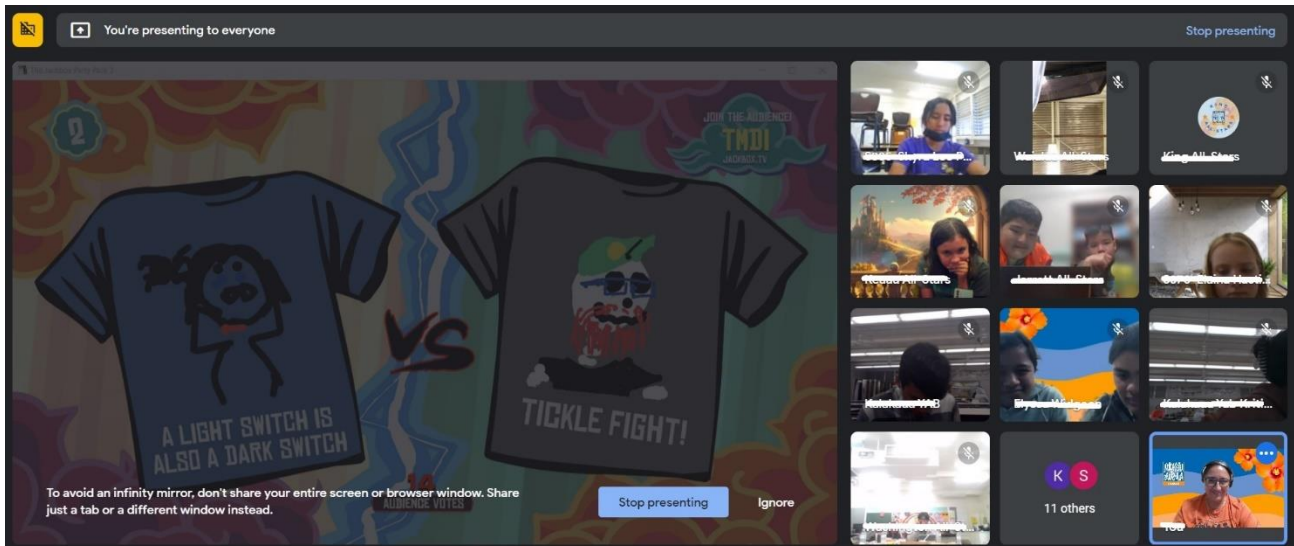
You're presenting to everyone

Stop presenting

2

JOIN THE AUDIENCE!
TNDI
JACKBOX.TV

A LIGHT SWITCH IS ALSO A DARK SWITCH

VS

TICKLE FIGHT!

14
AUDIENCE VOTES

To avoid an infinity mirror, don't share your entire screen or browser window. Share just a tab or a different window instead.

Stop presenting

Ignore

King All-Stars

K S

11 others

You